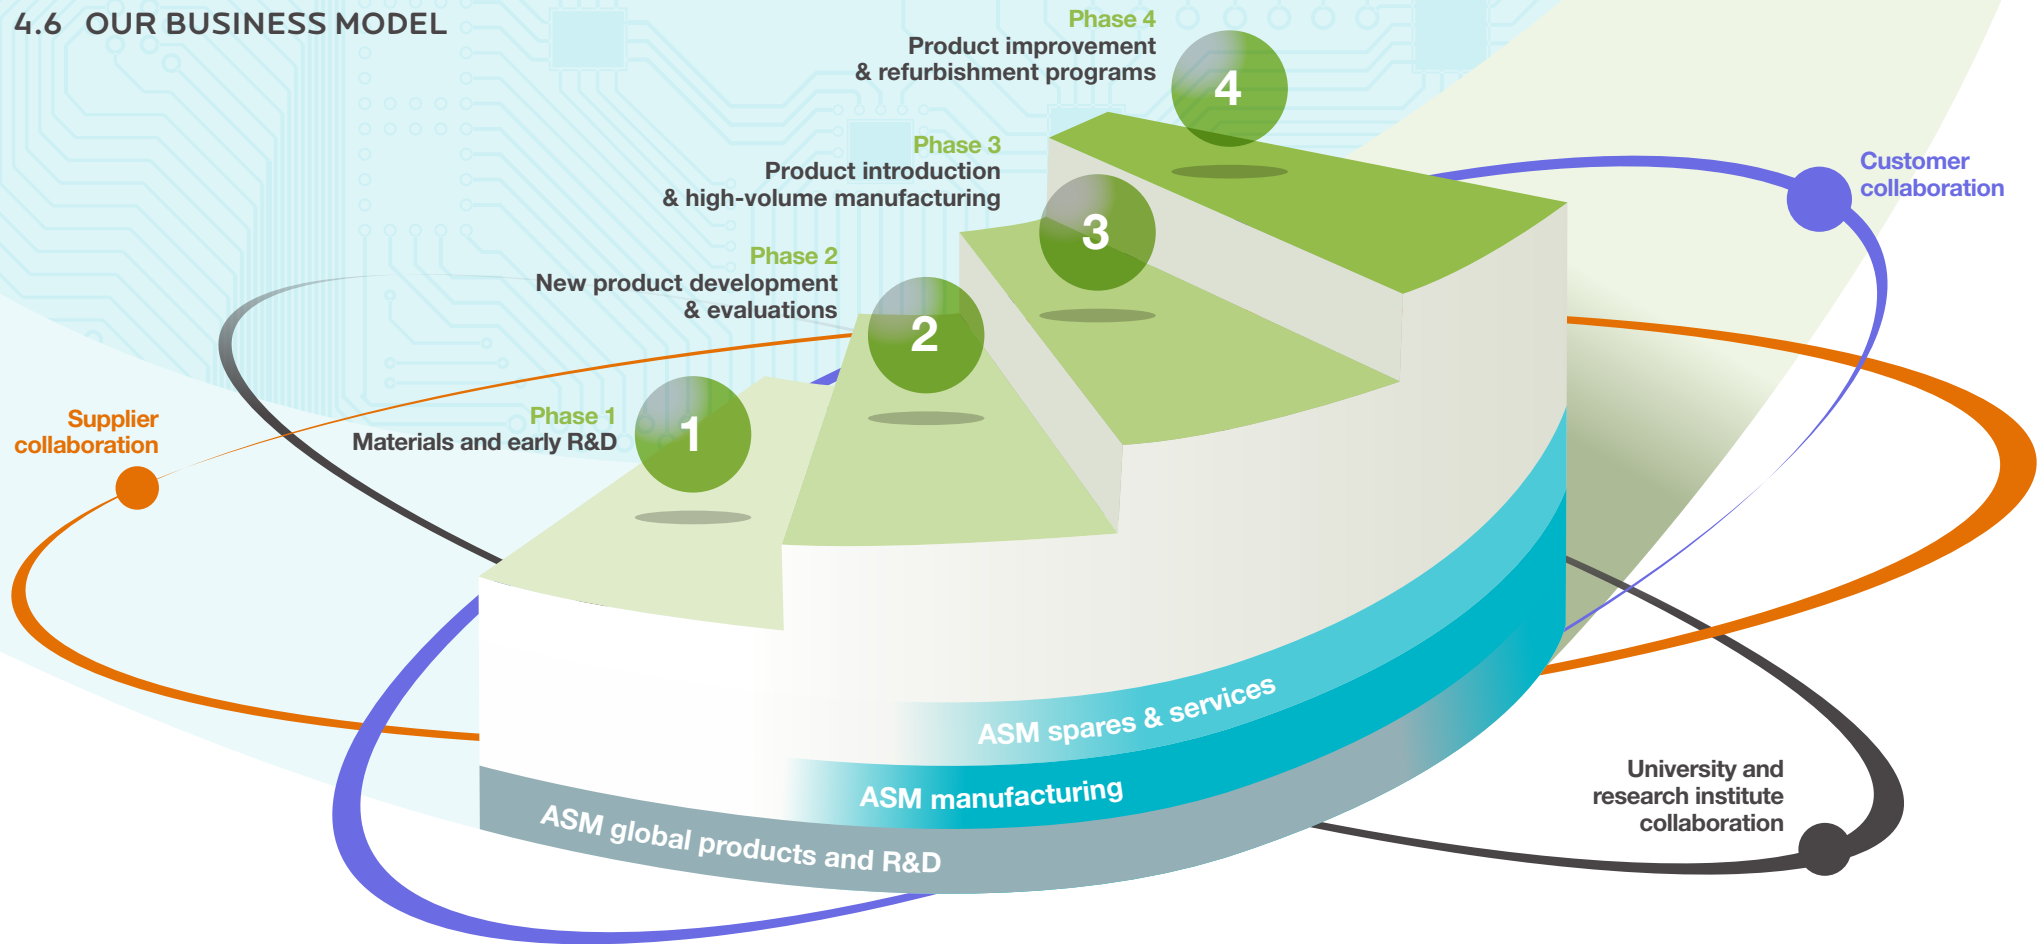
4.6 OUR BUSINESS MODEL

Phase 4
Product improvement & refurbishment programs

4

Phase 3
Product introduction & high-volume manufacturing

3

Phase 2
New product development & evaluations

2

Phase 1
Materials and early R&D

1

Customer collaboration

Supplier collaboration

ASM spares & services

ASM manufacturing

ASM global products and R&D

University and research institute collaboration